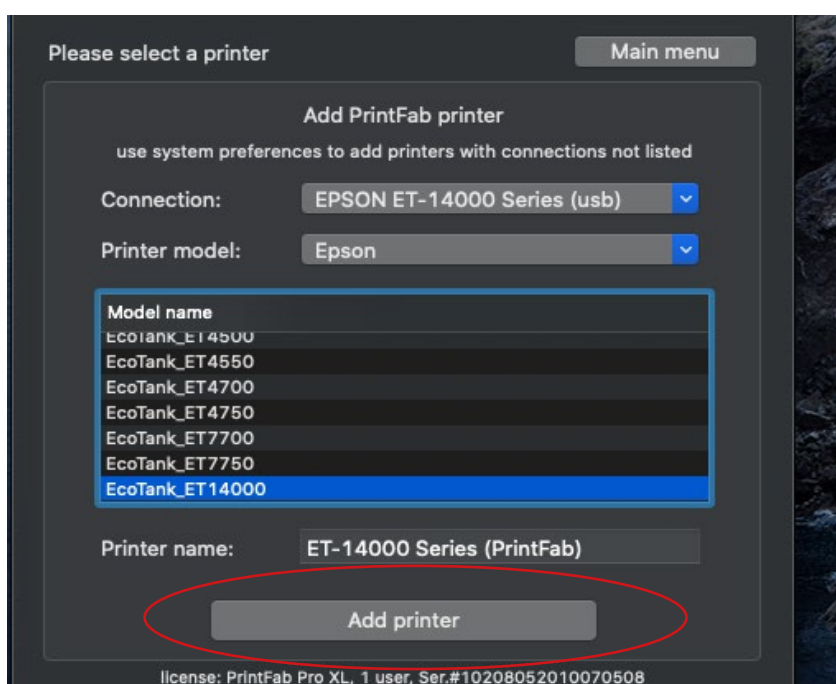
Please select a printer

Main menu

Add PrintFab printer

use system preferences to add printers with connections not listed

Connection: EPSON ET-14000 Series (usb)

Printer model: Epson

| Model name |
|---|
| EcoTank_ET4500 |
| EcoTank_ET4550 |
| EcoTank_ET4700 |
| EcoTank_ET4750 |
| EcoTank_ET7700 |
| EcoTank_ET7750 |
| EcoTank_ET14000 |

Printer name: ET-14000 Series (PrintFab)

Add printer

license: PrintFab Pro XL, 1 user, Ser.#10208052010070508